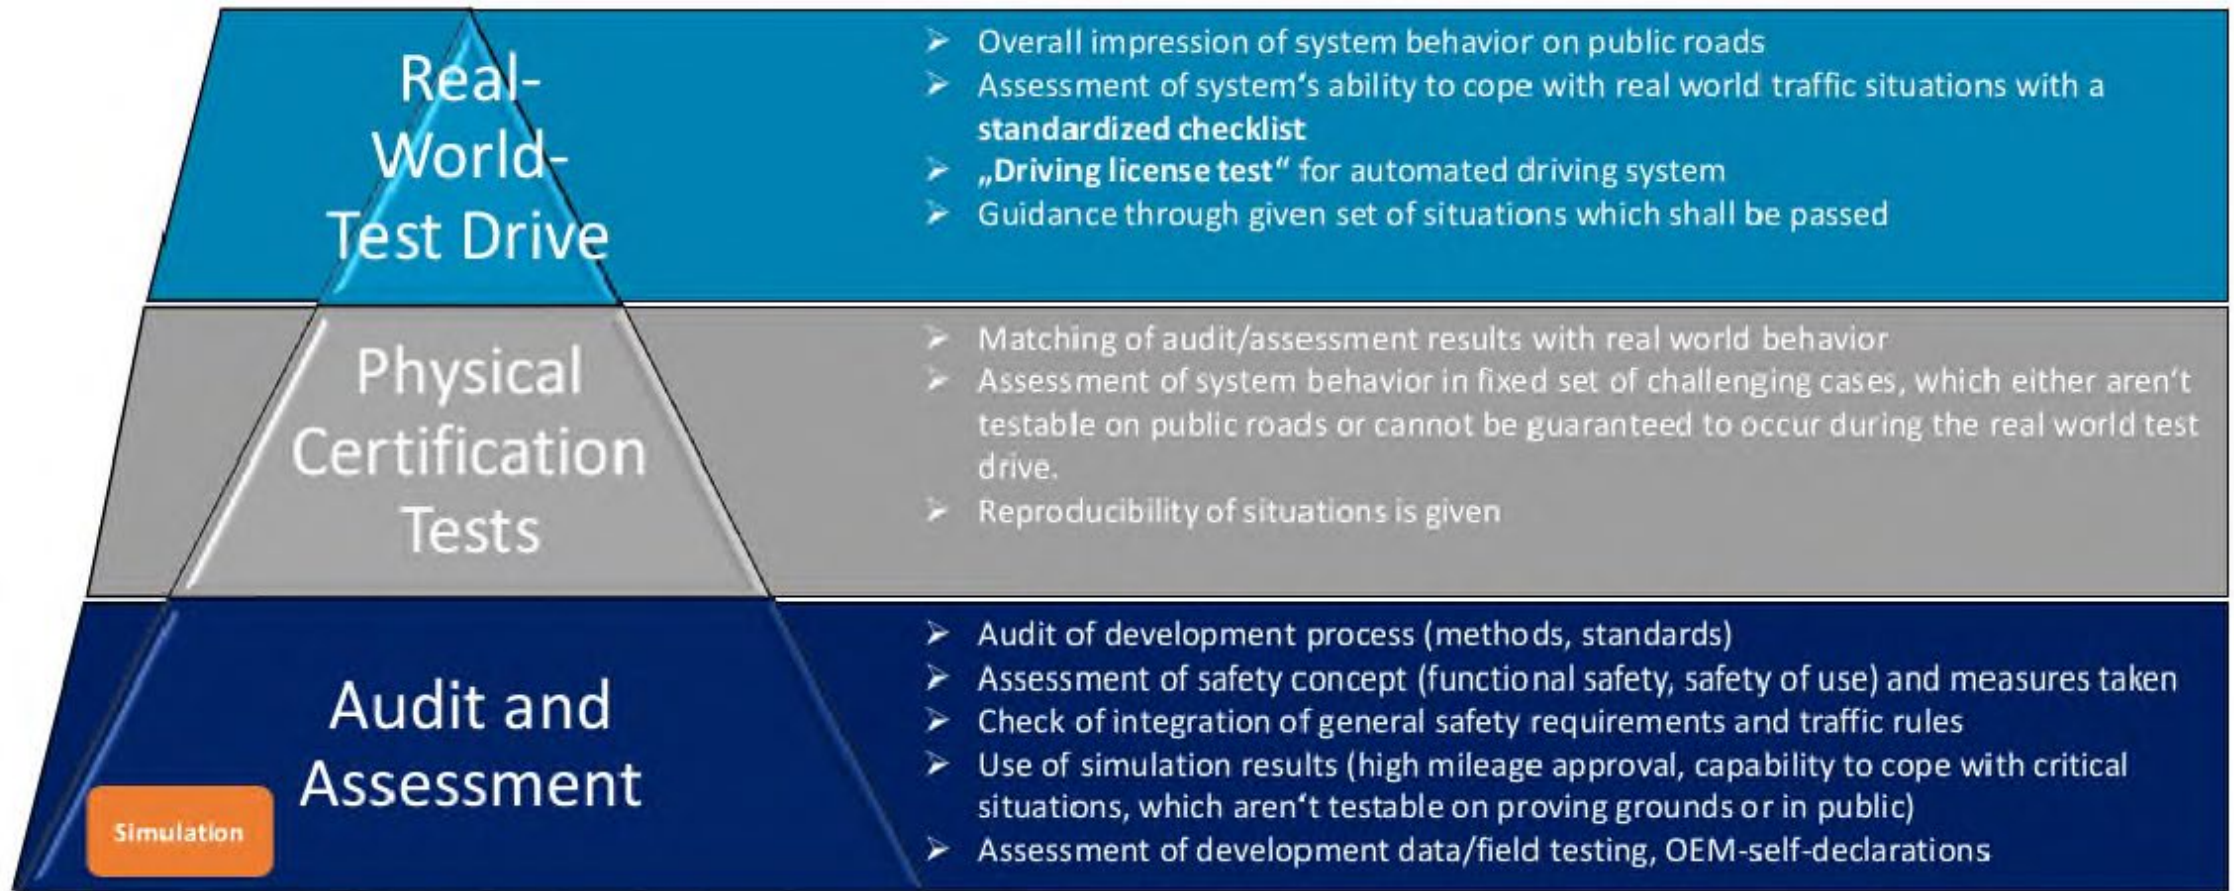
Real-World-Test Drive

➤ Overall impression of system behavior on public roads
➤ Assessment of system‘s ability to cope with real world traffic situations with a **standardized checklist**
➤ **„Driving license test“** for automated driving system
➤ Guidance through given set of situations which shall be passed

Physical Certification Tests

➤ Matching of audit/assessment results with real world behavior
➤ Assessment of system behavior in fixed set of challenging cases, which either aren‘t testable on public roads or cannot be guaranteed to occur during the real world test drive.
➤ Reproducibility of situations is given

Audit and Assessment

Simulation

➤ Audit of development process (methods, standards)
➤ Assessment of safety concept (functional safety, safety of use) and measures taken
➤ Check of integration of general safety requirements and traffic rules
➤ Use of simulation results (high mileage approval, capability to cope with critical situations, which aren‘t testable on proving grounds or in public)
➤ Assessment of development data/field testing, OEM-self-declarations